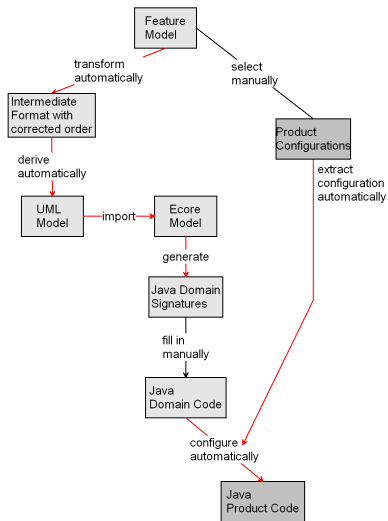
Feature Model

transform automatically

select manually

Intermediate Format with corrected order

Product Configurations

derive automatically

extract configuration automatically

UML Model

import

Ecore Model

generate

Java Domain Signatures

fill in manually

Java Domain Code

configure automatically

Java Product Code